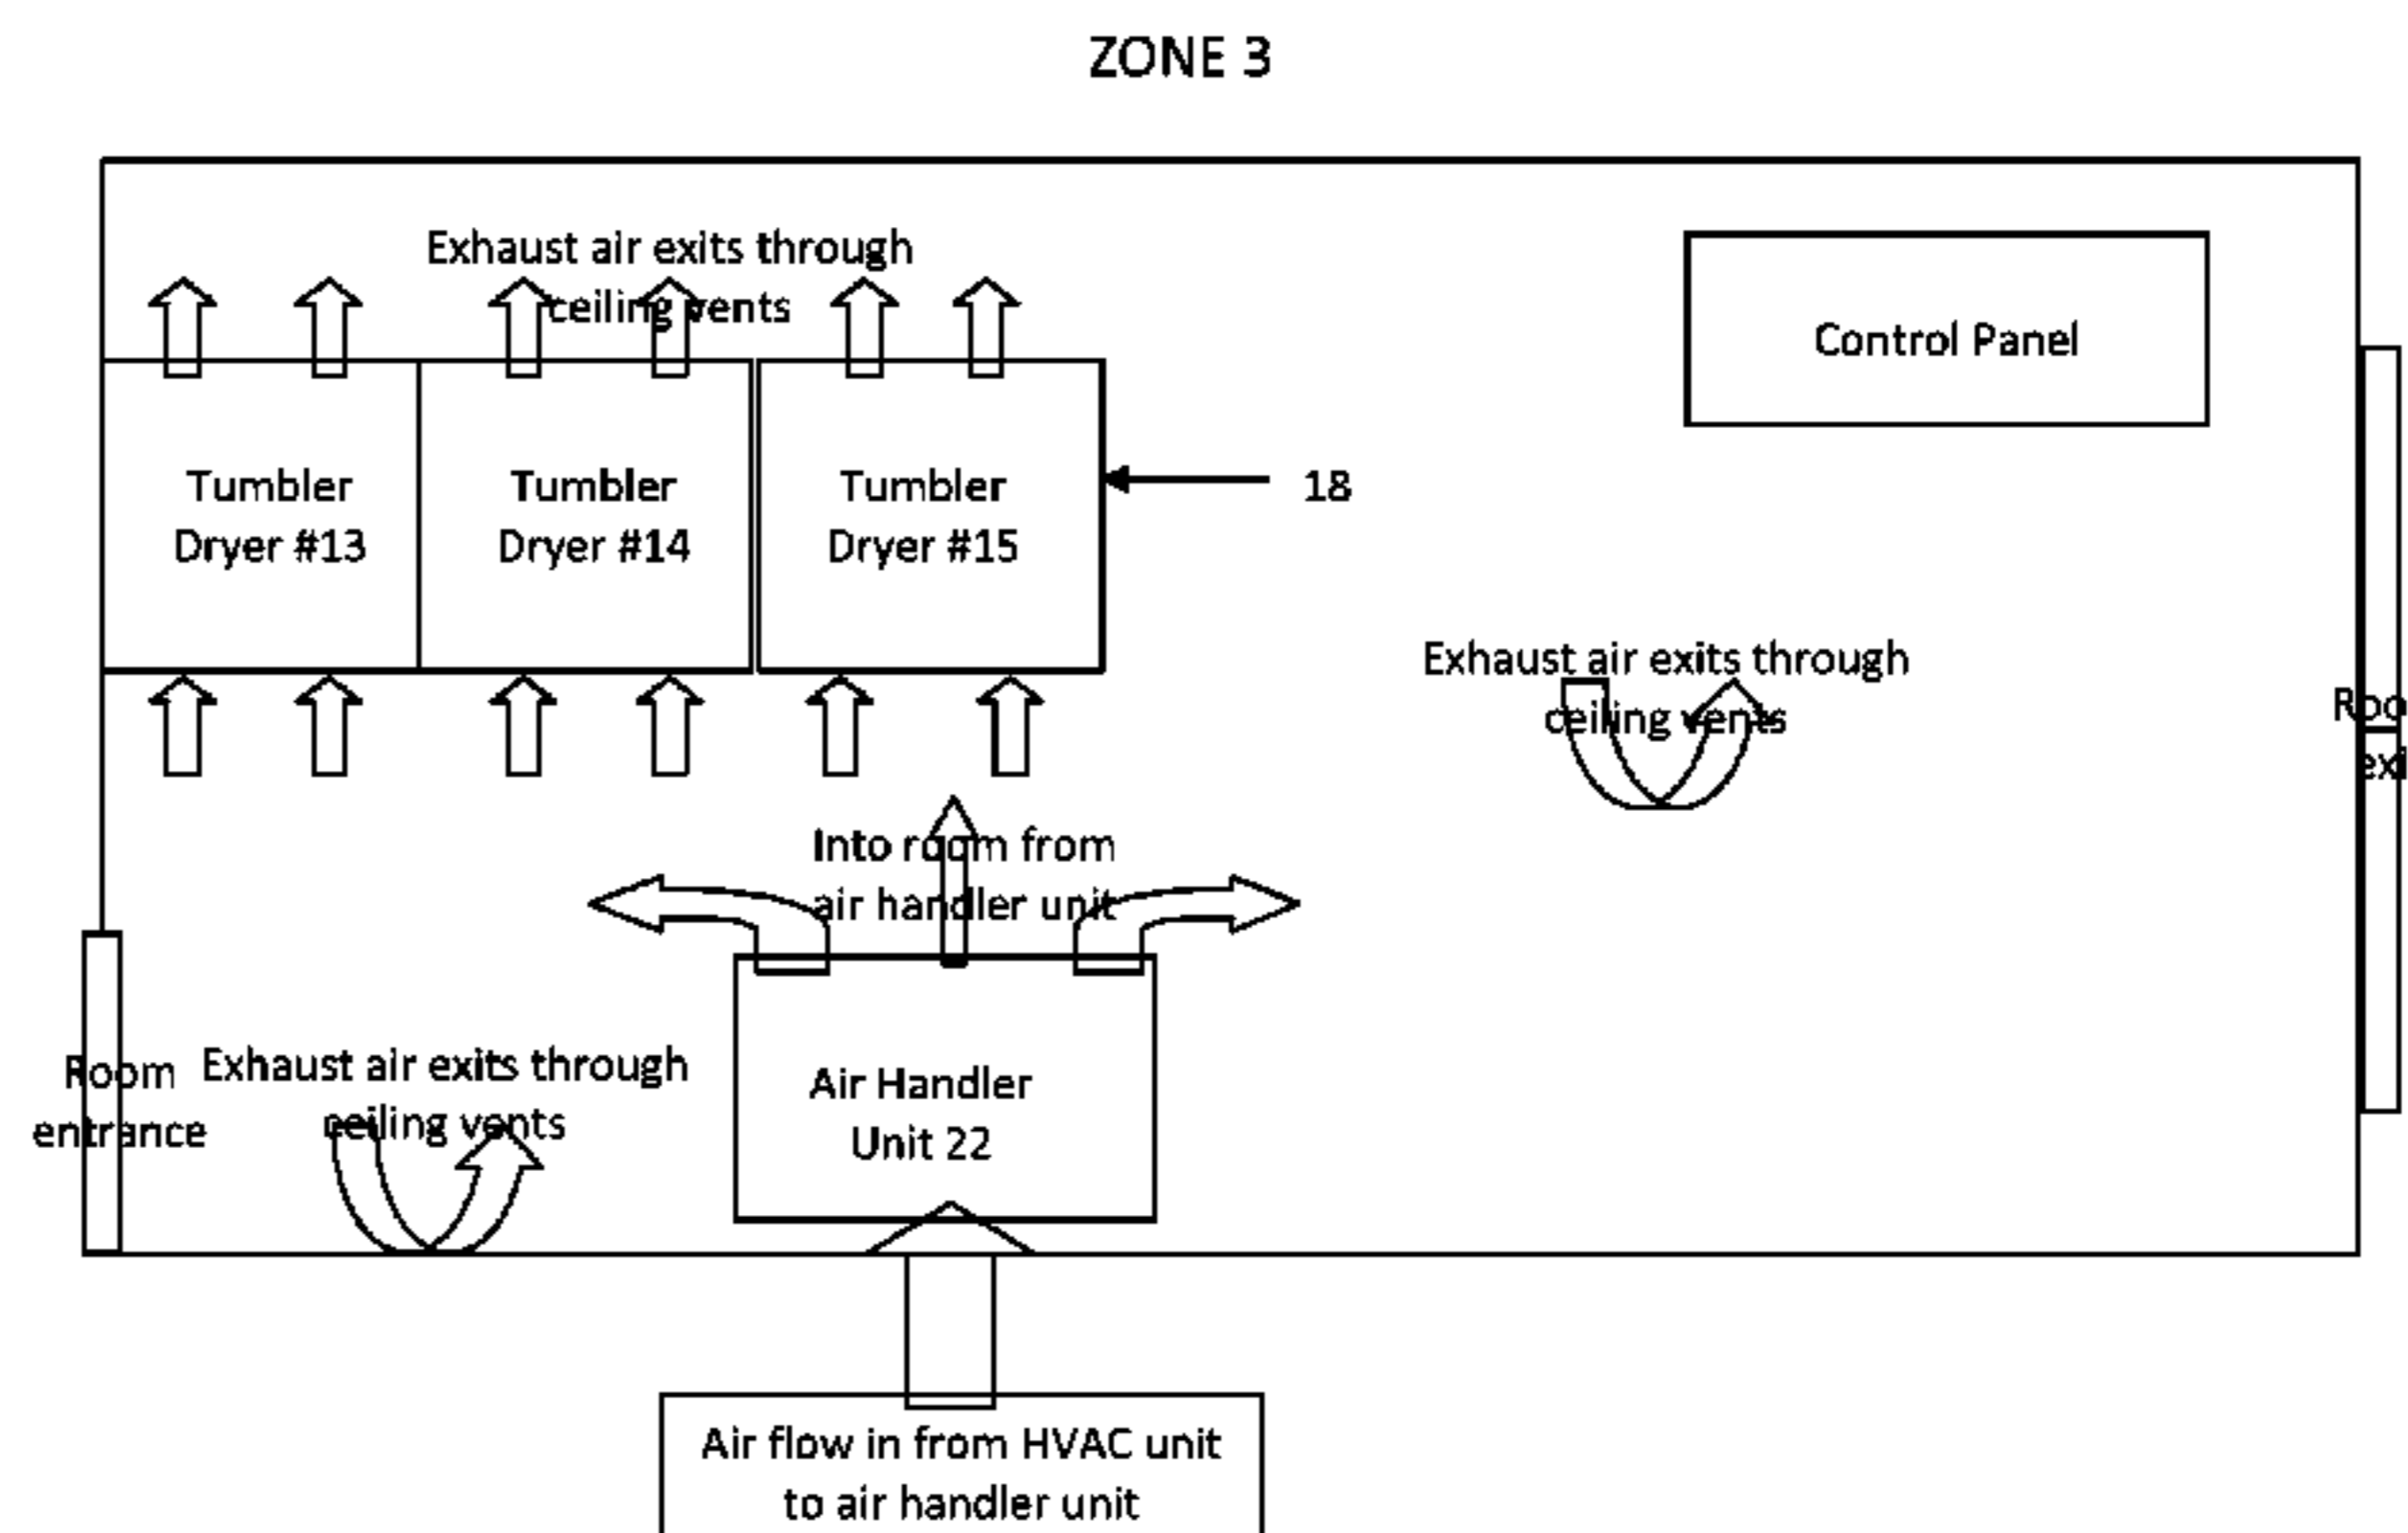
ZONE 3

Exhaust air exits through ceiling vents

Control Panel

Tumbler Dryer #13

Tumbler Dryer #14

Tumbler Dryer #15

18

Exhaust air exits through ceiling vents

Roo
exi

Into room from air handler unit

Room entrance

Exhaust air exits through ceiling vents

Air Handler Unit 22

Air flow in from HVAC unit to air handler unit